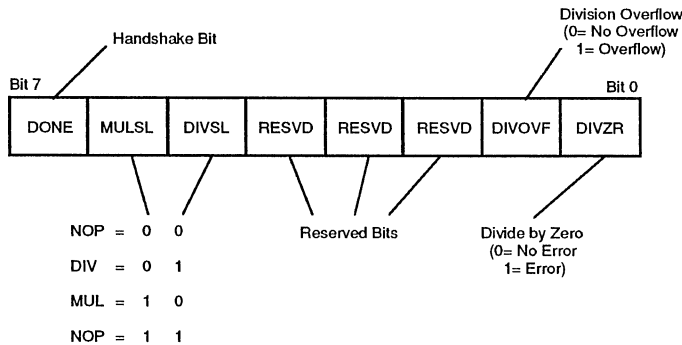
Division Overflow
(0= No Overflow
1= Overflow)

Handshake Bit

Bit 7

Bit 0

| DONE | MULSL | DIVSL | RESVD | RESVD | RESVD | DIVOVF | DIVZR |
|---|---|---|---|---|---|---|---|

NOP = 0 0

DIV = 0 1

MUL = 1 0

NOP = 1 1

Reserved Bits

Divide by Zero
(0= No Error
1= Error)